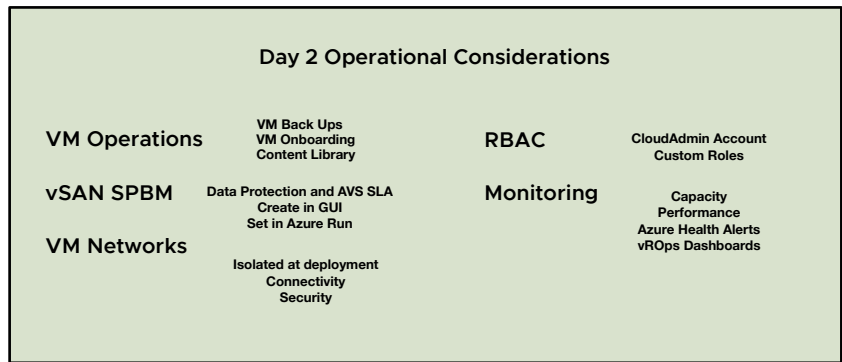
Day 2 Operational Considerations

VM Operations

VM Back Ups
VM Onboarding
Content Library

vSAN SPBM

Data Protection and AVS SLA
Create in GUI
Set in Azure Run

VM Networks

Isolated at deployment
Connectivity
Security

RBAC

CloudAdmin Account
Custom Roles

Monitoring

Capacity
Performance
Azure Health Alerts
vROps Dashboards